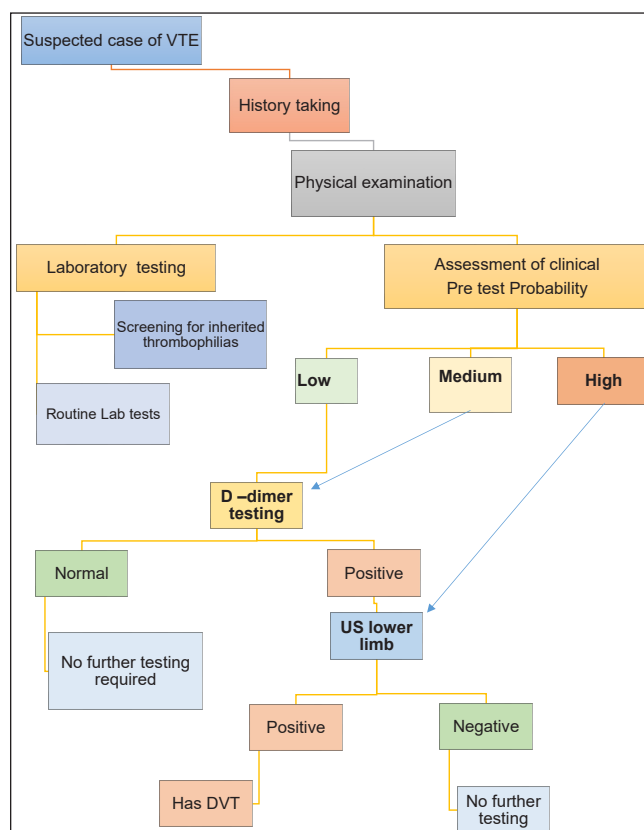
Suspected case of VTE

History taking

Physical examination

Laboratory testing

Assessment of clinical Pre test Probability

Screening for inherited thrombophilias

Routine Lab tests

Low

Medium

High

D –dimer testing

Normal

Positive

US lower limb

No further testing required

Positive

Negative

Has DVT

No further testing